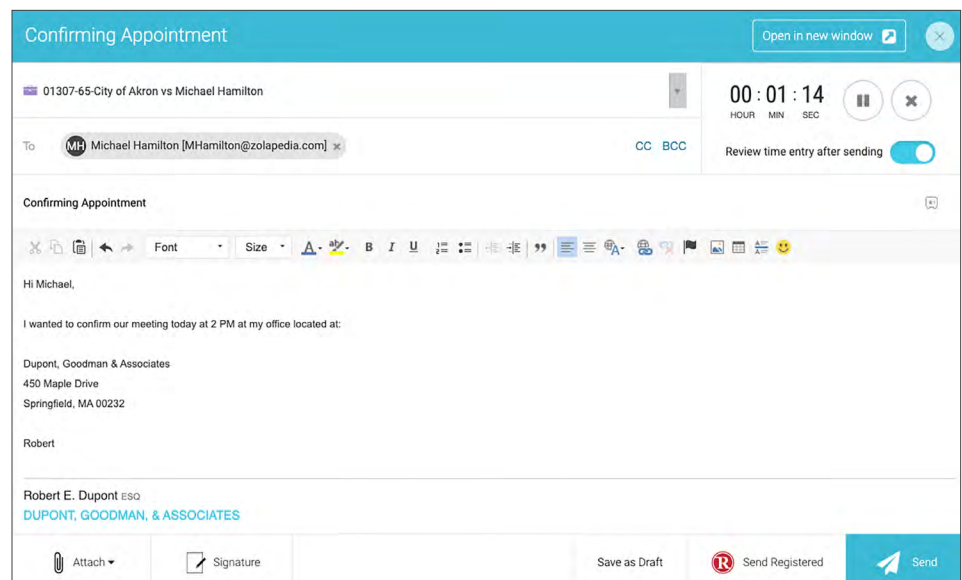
Confirming Appointment

Open in new window

01307-65-City of Akron vs Michael Hamilton

00 : 01 : 14
HOUR MIN SEC

To MH Michael Hamilton [MHamilton@zolapedia.com] ×

CC BCC

Review time entry after sending

Confirming Appointment

Font Size

Hi Michael,

I wanted to confirm our meeting today at 2 PM at my office located at:

Dupont, Goodman & Associates
450 Maple Drive
Springfield, MA 00232

Robert

Robert E. Dupont ESQ
DUPONT, GOODMAN, & ASSOCIATES

Attach Signature Save as Draft Send Registered Send